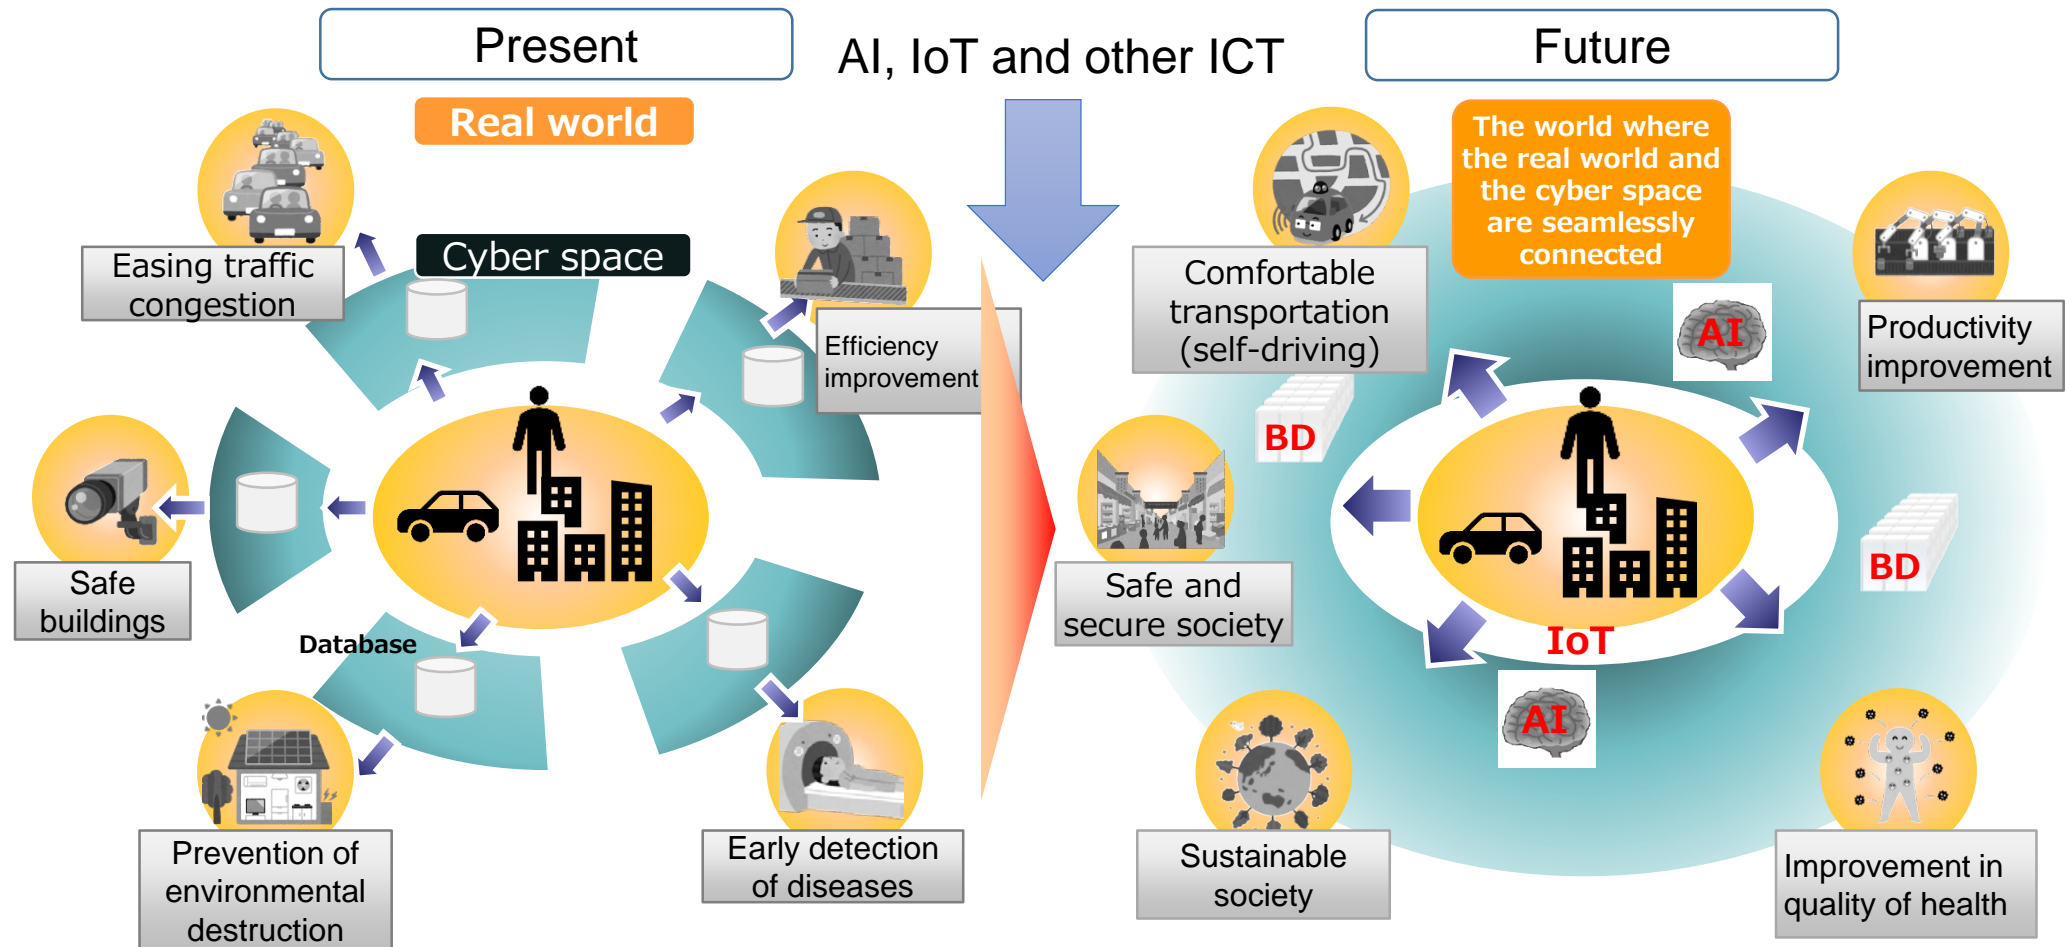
Present

AI, IoT and other ICT

Future

Real world

Cyber space

Easing traffic congestion

Efficiency improvement

Safe buildings

Database

Prevention of environmental destruction

Early detection of diseases

The world where the real world and the cyber space are seamlessly connected

Comfortable transportation (self-driving)

AI

Productivity improvement

BD

Safe and secure society

BD

IoT

AI

Sustainable society

Improvement in quality of health